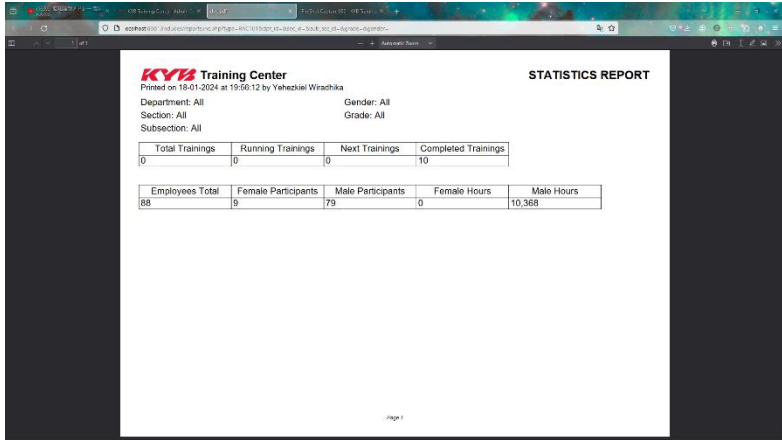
KYB Training Center
Printed on 18-01-2024 at 19:56:12 by Yehezkiel Wiradhika

STATISTICS REPORT

Department: All
Gender: All
Section: All
Grade: All
Subsection: All

| Total Trainings | Running Trainings | Next Trainings | Completed Trainings |
|---|---|---|---|
| 0 | 0 | 0 | 10 |

| Employees Total | Female Participants | Male Participants | Female Hours | Male Hours |
|---|---|---|---|---|
| 88 | 9 | 79 | 0 | 10,368 |

Page 1